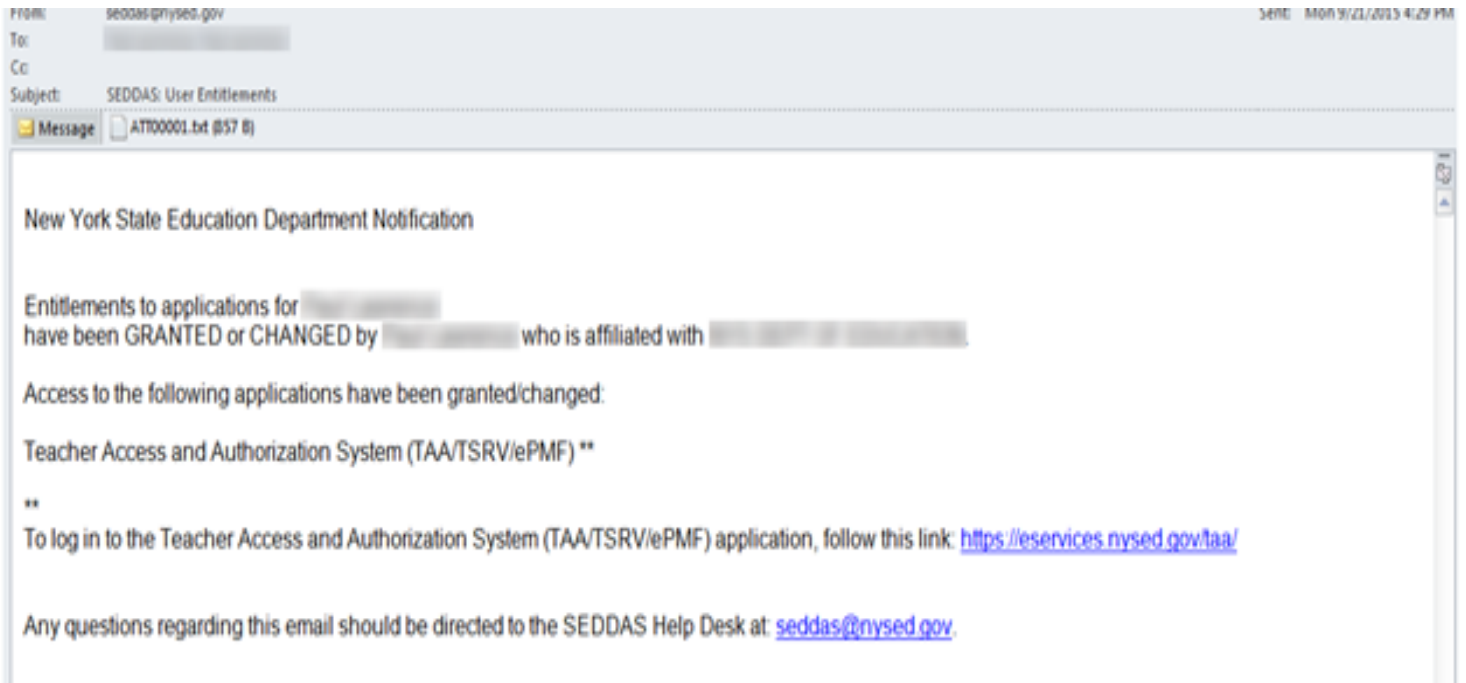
From: seddas@nysed.gov
To: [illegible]
Cc:
Subject: SEDDAS: User Entitlements

Sent: Mon 9/21/2015 4:29 PM

Message ATT00001.txt (857 B)

New York State Education Department Notification

Entitlements to applications for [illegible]
have been GRANTED or CHANGED by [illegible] who is affiliated with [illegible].

Access to the following applications have been granted/changed:

Teacher Access and Authorization System (TAA/TSRV/ePMF) **

**
To log in to the Teacher Access and Authorization System (TAA/TSRV/ePMF) application, follow this link: https://eservices.nysed.gov/taa/

Any questions regarding this email should be directed to the SEDDAS Help Desk at: seddas@nysed.gov.